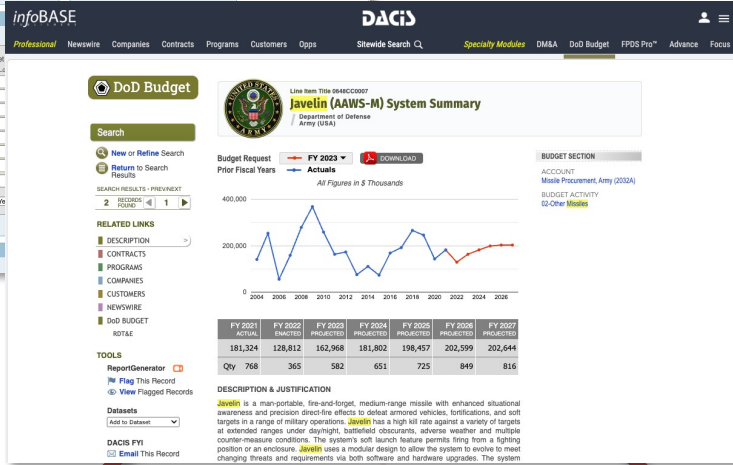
infoBASE

DACIS

Professional Newswire Companies Contracts Programs Customers Opps Sitewide Search Specialty Modules DM&A DoD Budget FPDS Pro™ Advance Focus

DoD Budget

Search

New or Refine Search

Return to Search Results

SEARCH RESULTS • PREV/NEXT

2 RECORDS FOUND 1

RELATED LINKS

DESCRIPTION
CONTRACTS
PROGRAMS
COMPANIES
CUSTOMERS
NEWSWIRE
DoD BUDGET
RDT&E

TOOLS

ReportGenerator

Flag This Record

View Flagged Records

Datasets

Add to Dataset

DACIS FYI

Email This Record

UNITED STATES ARMY

Line Item Title 0648CC0007

Javelin (AAWS-M) System Summary

Department of Defense
Army (USA)

Budget Request FY 2023 DOWNLOAD

Prior Fiscal Years Actuals

All Figures in $ Thousands

400,000
200,000
0

2004 2006 2008 2010 2012 2014 2016 2018 2020 2022 2024 2026

| FY 2021 ACTUAL | FY 2022 ENACTED | FY 2023 PROJECTED | FY 2024 PROJECTED | FY 2025 PROJECTED | FY 2026 PROJECTED | FY 2027 PROJECTED |
|---|---|---|---|---|---|---|
| 181,324 | 128,812 | 162,968 | 181,802 | 198,457 | 202,599 | 202,644 |
| Qty 768 | 365 | 582 | 651 | 725 | 849 | 816 |

BUDGET SECTION

ACCOUNT
Missile Procurement, Army (2032A)

BUDGET ACTIVITY
02-Other Missiles

DESCRIPTION & JUSTIFICATION

Javelin is a man-portable, fire-and-forget, medium-range missile with enhanced situational awareness and precision direct-fire effects to defeat armored vehicles, fortifications, and soft targets in a range of military operations. Javelin has a high kill rate against a variety of targets at extended ranges under day/night, battlefield obscurants, adverse weather and multiple counter-measure conditions. The system's soft launch feature permits firing from a fighting position or an enclosure. Javelin uses a modular design to allow the system to evolve to meet changing threats and requirements via both software and hardware upgrades. The system